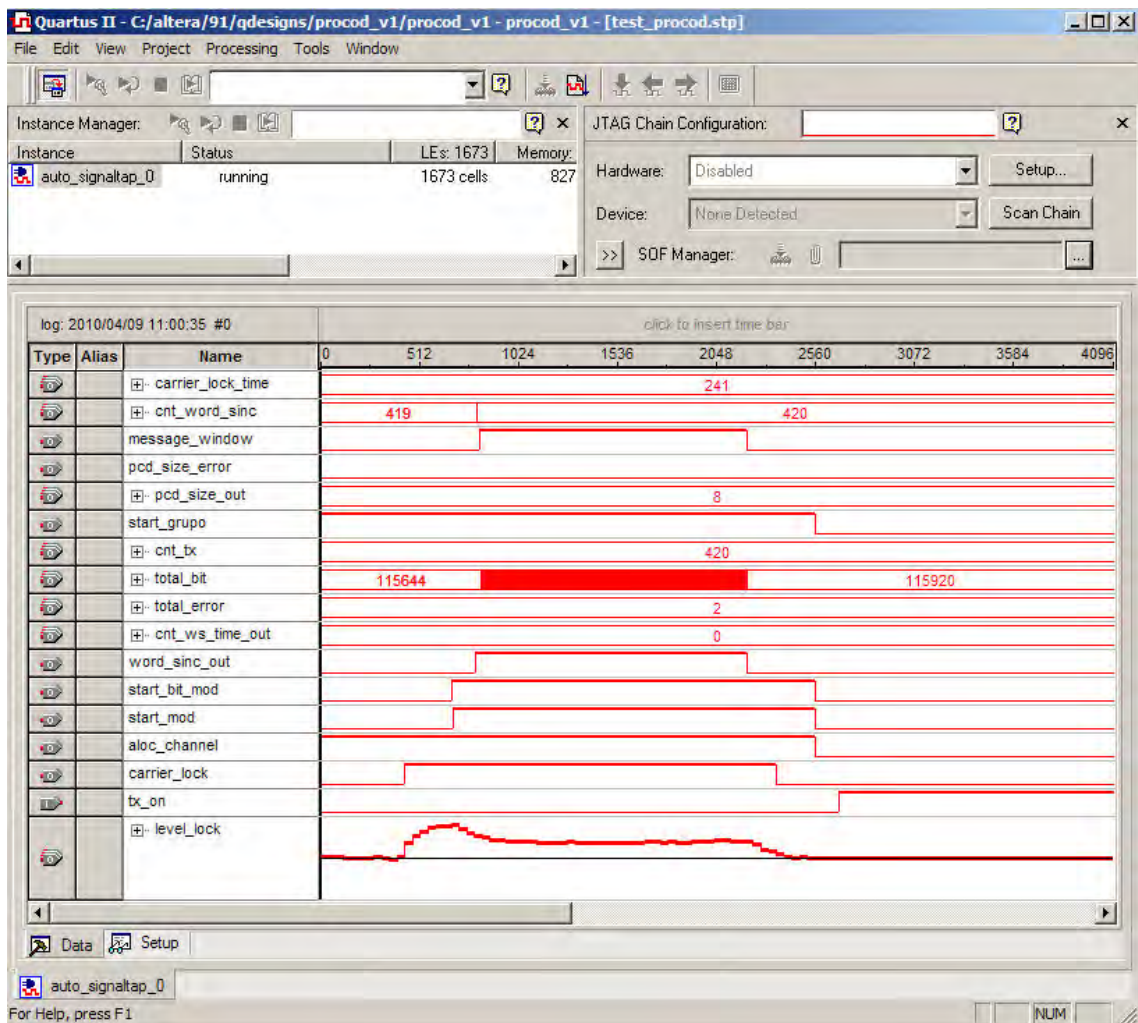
Quartus II - C:/altera/91/qdesigns/procod_v1/procod_v1 - procod_v1 - [test_procod.stp]

File Edit View Project Processing Tools Window

Instance Manager:

| Instance | Status | LEs: 1673 | Memory: |
|---|---|---|---|
| auto_signaltap_0 | running | 1673 cells | 827 |

JTAG Chain Configuration:

Hardware: Disabled Setup...

Device: None Detected Scan Chain

>> SOF Manager: ...

log: 2010/04/09 11:00:35 #0

click to insert time bar

| Type | Alias | Name | 0 512 1024 1536 2048 2560 3072 3584 4096 |
|---|---|---|---|
| | | carrier_lock_time | 241 |
| | | cnt_word_sinc | 419 420 |
| | | message_window | |
| | | pcd_size_error | |
| | | pcd_size_out | 8 |
| | | start_grupo | |
| | | cnt_tx | 420 |
| | | total_bit | 115644 115920 |
| | | total_error | 2 |
| | | cnt_ws_time_out | 0 |
| | | word_sinc_out | |
| | | start_bit_mod | |
| | | start_mod | |
| | | aloc_channel | |
| | | carrier_lock | |
| | | tx_on | |
| | | level_lock | |

Data Setup

auto_signaltap_0

For Help, press F1

NUM